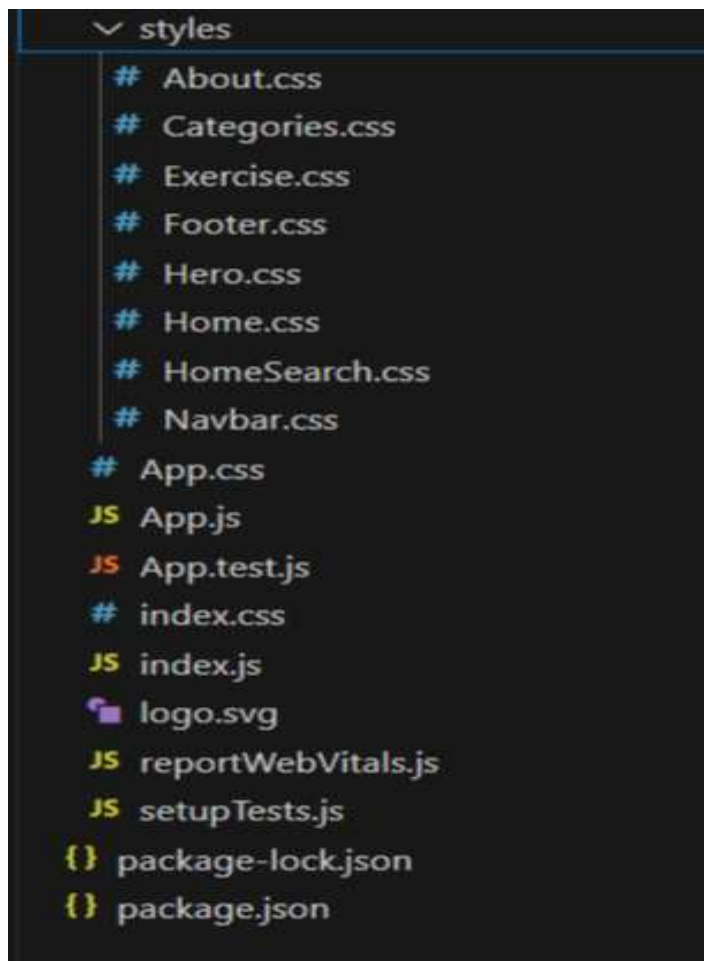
styles
# About.css
# Categories.css
# Exercise.css
# Footer.css
# Hero.css
# Home.css
# HomeSearch.css
# Navbar.css
# App.css
JS App.js
JS App.test.js
# index.css
JS index.js
logo.svg
JS reportWebVitals.js
JS setupTests.js
{} package-lock.json
{} package.json